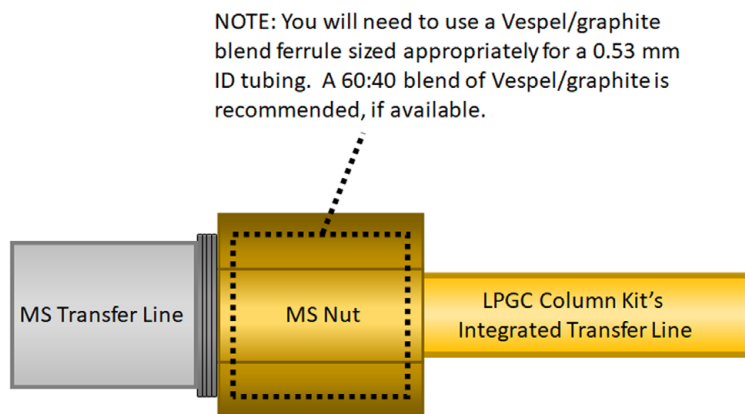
NOTE: You will need to use a Vespel/graphite blend ferrule sized appropriately for a 0.53 mm ID tubing. A 60:40 blend of Vespel/graphite is recommended, if available.

MS Transfer Line

MS Nut

LPGC Column Kit's Integrated Transfer Line